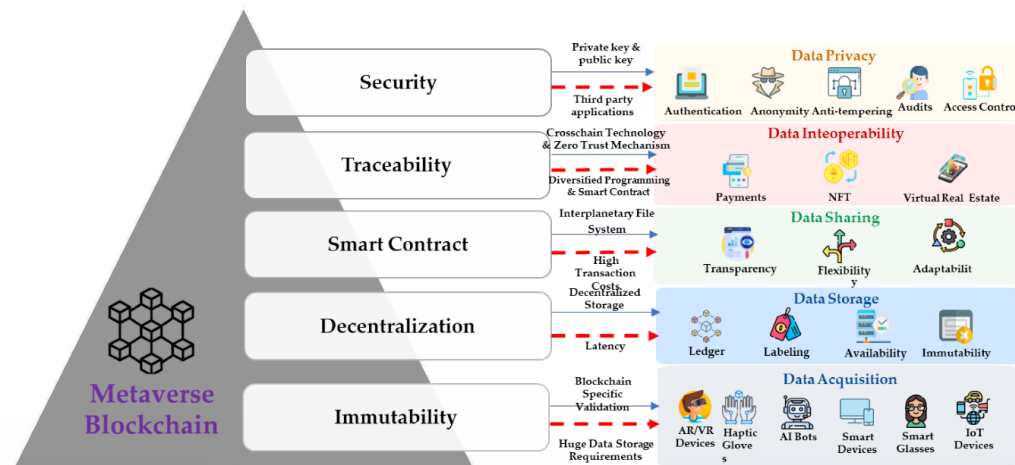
Metaverse Blockchain

Security

Private key & public key

Third party applications

Data Privacy

Authentication Anonymity Anti-tempering Audits Access Contro

Traceability

Crosschain Technology & Zero Trust Mechanism

Diversified Programming & Smart Contract

Data Inteoperability

Payments NFT Virtual Real Estate

Smart Contract

Interplanetary File System

High Transaction Costs

Data Sharing

Transparency Flexibility Adaptabilit

Decentralization

Decentralized Storage

Latency

Data Storage

Ledger Labeling Availability Immutability

Immutability

Blockchain Specific Validation

Huge Data Storage Requirements

Data Acquisition

AR/VR Devices Haptic Gloves AI Bots Smart Devices Smart Glasses IoT Devices